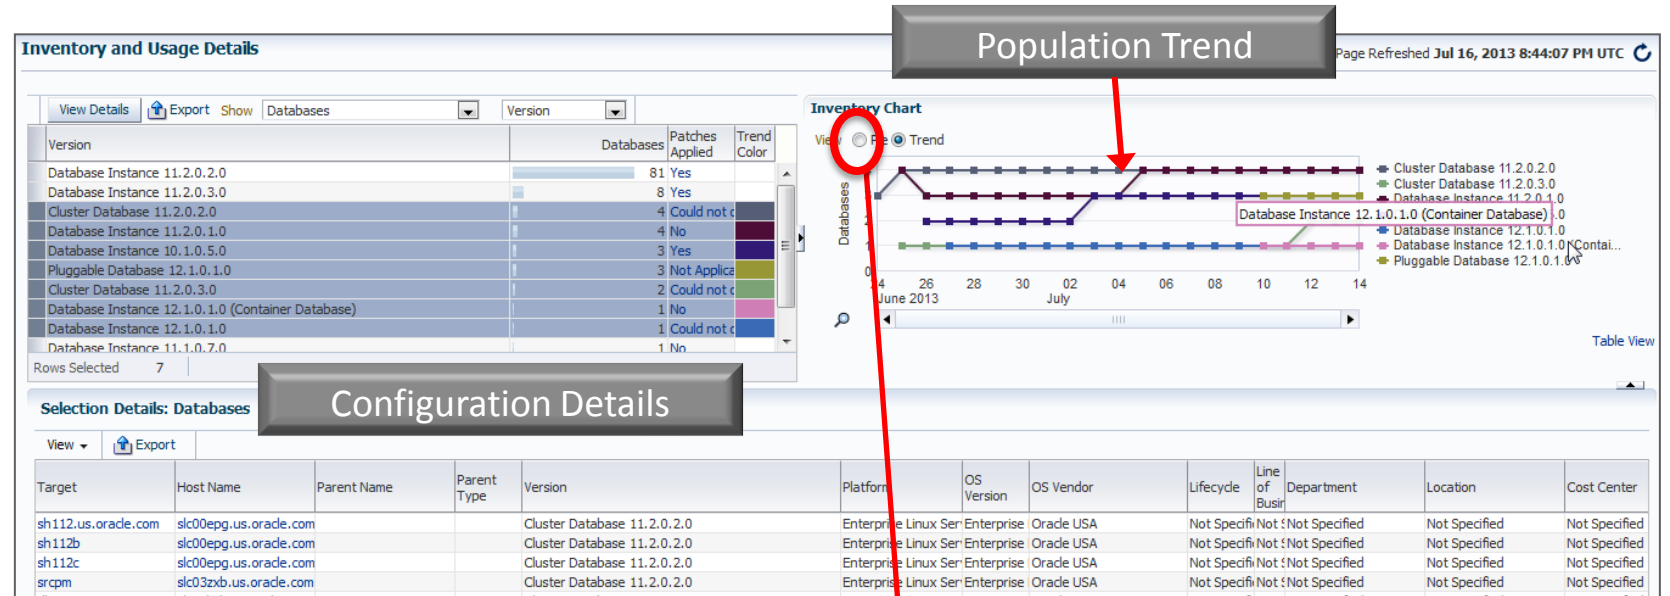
Population Trend

Inventory and Usage Details

Page Refreshed Jul 16, 2013 8:44:07 PM UTC

View Details | Export | Show | Databases | Version

| Version | Databases | Patches Applied | Trend Color |
|---|---|---|---|
| Database Instance 11.2.0.2.0 | 81 | Yes | |
| Database Instance 11.2.0.3.0 | 8 | Yes | |
| Cluster Database 11.2.0.2.0 | 4 | Could not c | |
| Database Instance 11.2.0.1.0 | 4 | No | |
| Database Instance 10.1.0.5.0 | 3 | Yes | |
| Pluggable Database 12.1.0.1.0 | 3 | Not Applica | |
| Cluster Database 11.2.0.3.0 | 2 | Could not c | |
| Database Instance 12.1.0.1.0 (Container Database) | 1 | No | |
| Database Instance 12.1.0.1.0 | 1 | Could not c | |
| Database Instance 11.1.0.7.0 | 1 | No | |

Rows Selected 7

Inventory Chart

View Pie Trend

Databases

Cluster Database 11.2.0.2.0
Cluster Database 11.2.0.3.0
Database Instance 11.2.0.1.0
Database Instance 12.1.0.1.0 (Container Database)
Database Instance 12.1.0.1.0
Database Instance 12.1.0.1.0 (Contai...
Pluggable Database 12.1.0.1.0

0
24 26 28 30 02 04 06 08 10 12 14
June 2013 July

Table View

Configuration Details

Selection Details: Databases

View | Export

| Target | Host Name | Parent Name | Parent Type | Version | Platform | OS Version | OS Vendor | Lifecycle | Line of Busin | Department | Location | Cost Center |
|---|---|---|---|---|---|---|---|---|---|---|---|---|
| sh112.us.oracle.com | slc00epg.us.oracle.com | | | Cluster Database 11.2.0.2.0 | Enterprise Linux Ser | Enterprise | Oracle USA | Not Specifi | Not S | Not Specified | Not Specified | Not Specified |
| sh112b | slc00epg.us.oracle.com | | | Cluster Database 11.2.0.2.0 | Enterprise Linux Ser | Enterprise | Oracle USA | Not Specifi | Not S | Not Specified | Not Specified | Not Specified |
| sh112c | slc00epg.us.oracle.com | | | Cluster Database 11.2.0.2.0 | Enterprise Linux Ser | Enterprise | Oracle USA | Not Specifi | Not S | Not Specified | Not Specified | Not Specified |
| srcpm | slc03zxb.us.oracle.com | | | Cluster Database 11.2.0.2.0 | Enterprise Linux Ser | Enterprise | Oracle USA | Not Specifi | Not S | Not Specified | Not Specified | Not Specified |